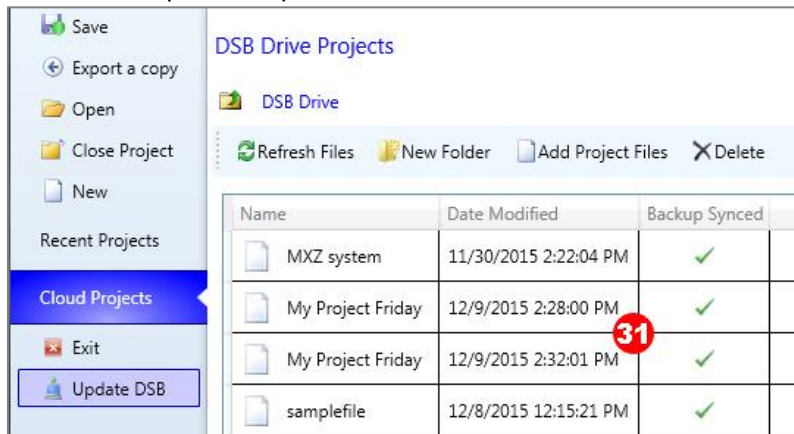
Save
Export a copy
Open
Close Project
New
Recent Projects
Cloud Projects
Exit
Update DSB

DSB Drive Projects

DSB Drive

Refresh Files New Folder Add Project Files Delete

| Name | Date Modified | Backup Synced |
|---|---|---|
| MXZ system | 11/30/2015 2:22:04 PM | ✓ |
| My Project Friday | 12/9/2015 2:28:00 PM | ✓ |
| My Project Friday | 12/9/2015 2:32:01 PM | ✓ |
| samplefile | 12/8/2015 12:15:21 PM | ✓ |

31